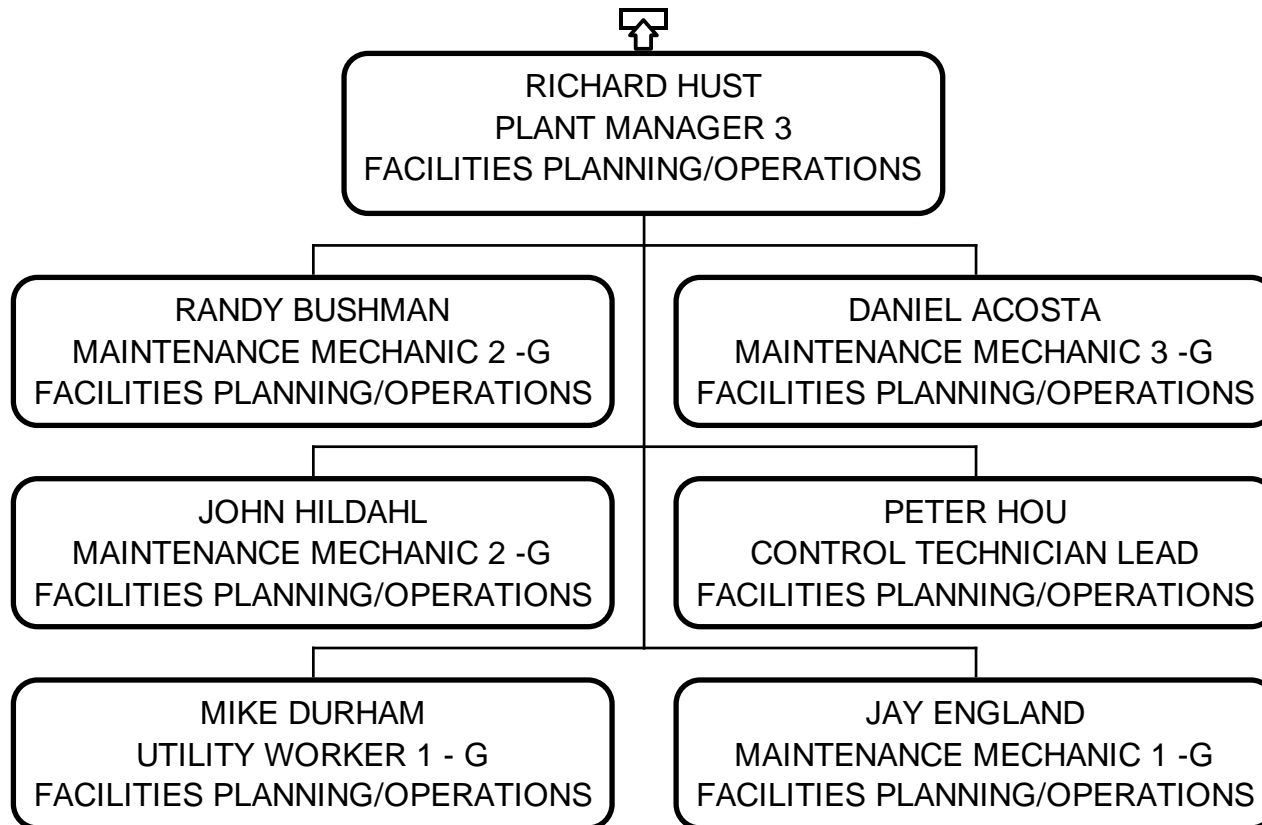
RICHARD HUST
PLANT MANAGER 3
FACILITIES PLANNING/OPERATIONS

RANDY BUSHMAN
MAINTENANCE MECHANIC 2 -G
FACILITIES PLANNING/OPERATIONS

DANIEL ACOSTA
MAINTENANCE MECHANIC 3 -G
FACILITIES PLANNING/OPERATIONS

JOHN HILDAHL
MAINTENANCE MECHANIC 2 -G
FACILITIES PLANNING/OPERATIONS

PETER HOU
CONTROL TECHNICIAN LEAD
FACILITIES PLANNING/OPERATIONS

MIKE DURHAM
UTILITY WORKER 1 - G
FACILITIES PLANNING/OPERATIONS

JAY ENGLAND
MAINTENANCE MECHANIC 1 -G
FACILITIES PLANNING/OPERATIONS